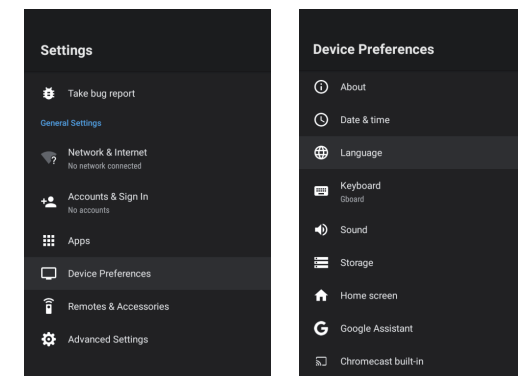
Settings

Take bug report

General Settings

Network & Internet
No network connected

Accounts & Sign In
No accounts

Apps

Device Preferences

Remotes & Accessories

Advanced Settings

Device Preferences

About

Date & time

Language

Keyboard
Gboard

Sound

Storage

Home screen

Google Assistant

Chromecast built-in